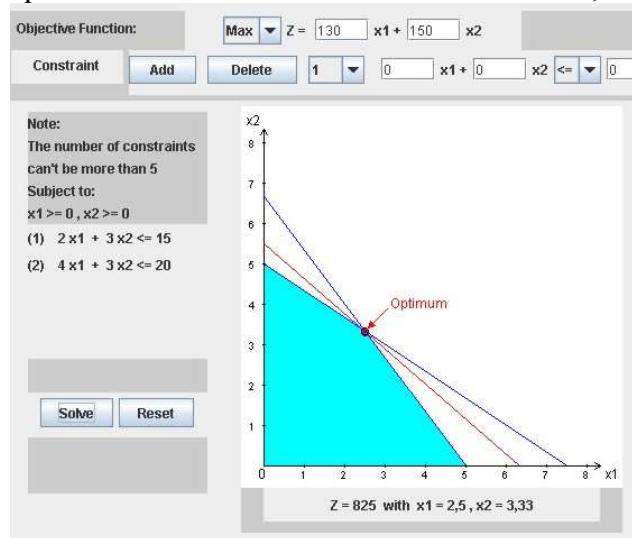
Objective Function: Max Z = 130 x1 + 150 x2

Constraint Add Delete 1 0 x1 + 0 x2 <= 0

Note:
The number of constraints can't be more than 5
Subject to:
x1 >= 0 , x2 >= 0
(1) 2 x1 + 3 x2 <= 15
(2) 4 x1 + 3 x2 <= 20

Solve Reset

x2
8
7
6
5
4
3
2
1
0 1 2 3 4 5 6 7 8 x1

Optimum

Z = 825 with x1 = 2,5 , x2 = 3,33